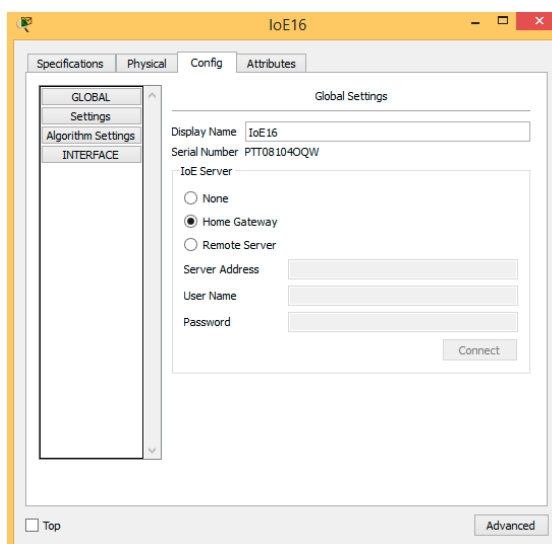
IoE16

Specifications | Physical | Config | Attributes

GLOBAL
Settings
Algorithm Settings
INTERFACE

Global Settings

Display Name IoE16
Serial Number PTT08104OQW

IoE Server
None
Home Gateway
Remote Server
Server Address
User Name
Password
Connect

Top
Advanced